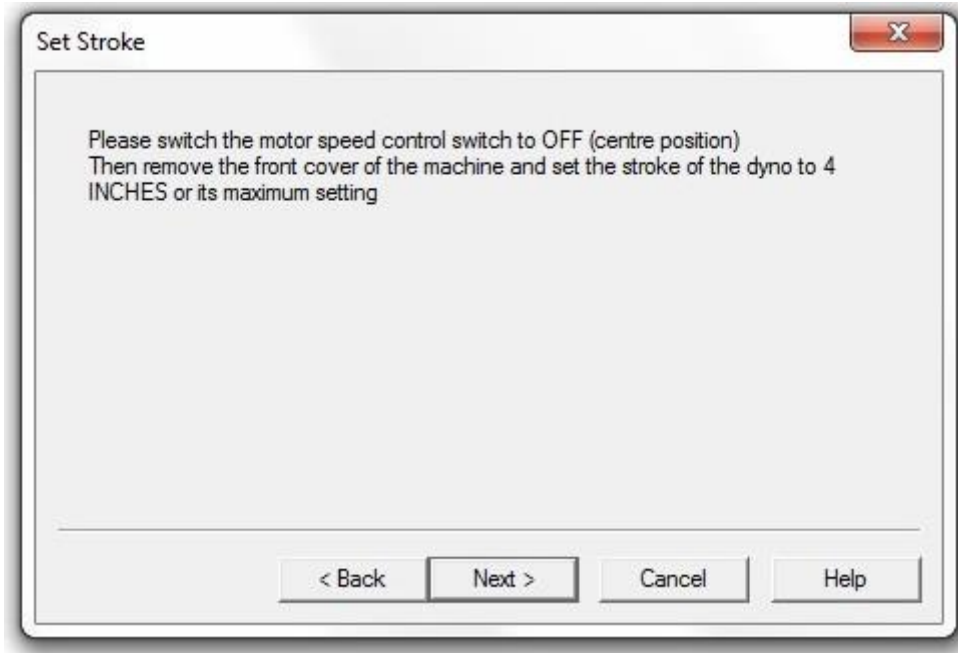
Set Stroke

Please switch the motor speed control switch to OFF (centre position)
Then remove the front cover of the machine and set the stroke of the dyno to 4 INCHES or its maximum setting

< Back Next > Cancel Help